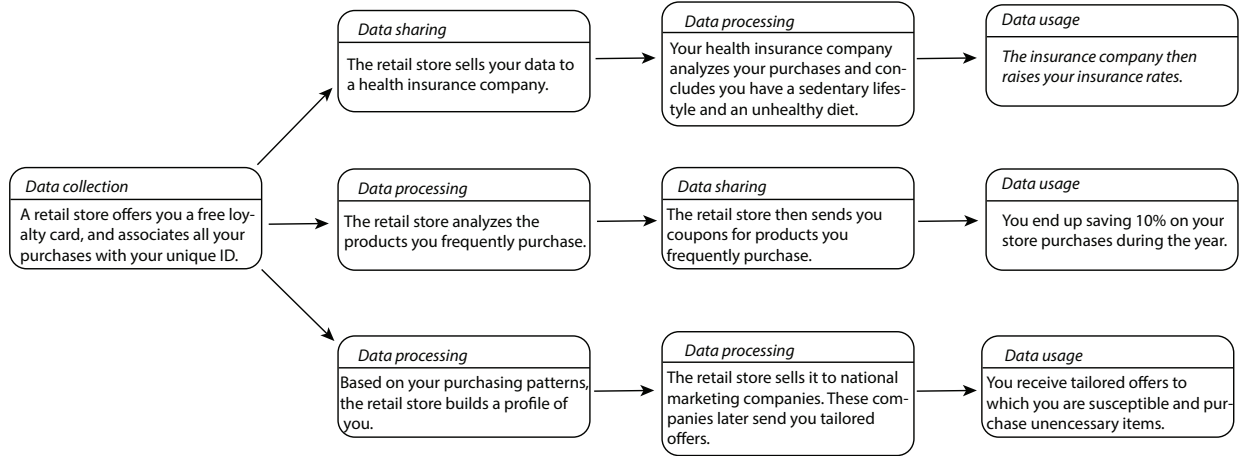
Data collection

A retail store offers you a free loyalty card, and associates all your purchases with your unique ID.

Data sharing

The retail store sells your data to a health insurance company.

Data processing

Your health insurance company analyzes your purchases and concludes you have a sedentary lifestyle and an unhealthy diet.

Data usage

The insurance company then raises your insurance rates.

Data processing

The retail store analyzes the products you frequently purchase.

Data sharing

The retail store then sends you coupons for products you frequently purchase.

Data usage

You end up saving 10% on your store purchases during the year.

Data processing

Based on your purchasing patterns, the retail store builds a profile of you.

Data processing

The retail store sells it to national marketing companies. These companies later send you tailored offers.

Data usage

You receive tailored offers to which you are susceptible and purchase unencessary items.